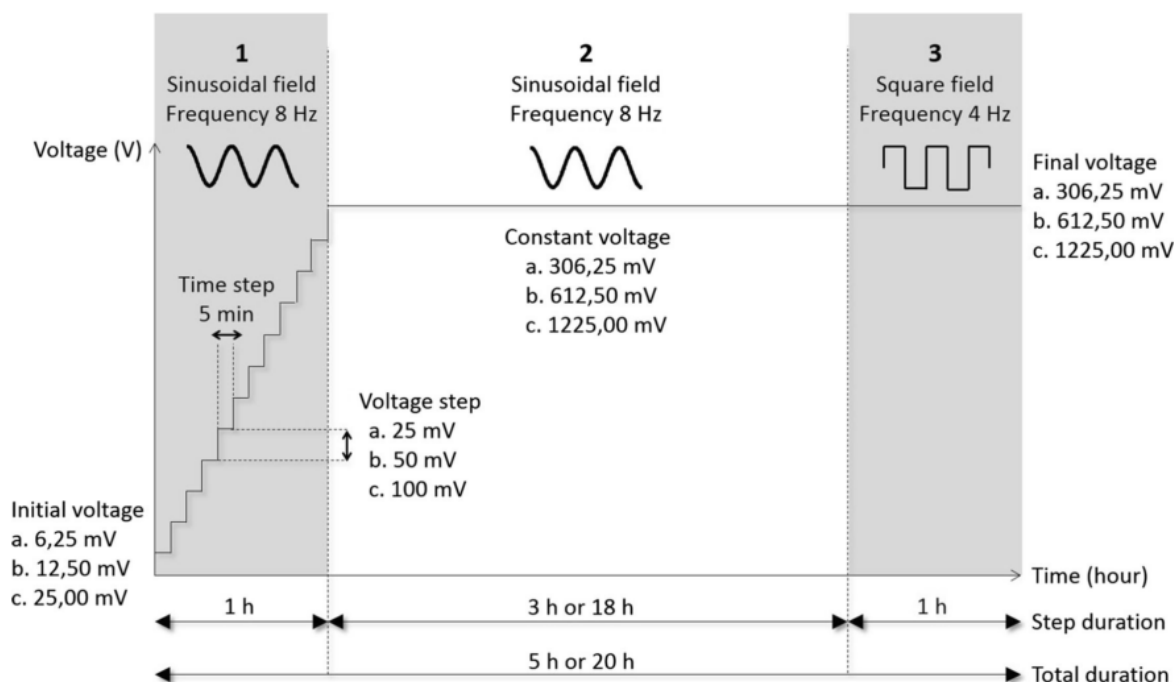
1
Sinusoidal field
Frequency 8 Hz

2
Sinusoidal field
Frequency 8 Hz

3
Square field
Frequency 4 Hz

Voltage (V)

Final voltage
a. 306,25 mV
b. 612,50 mV
c. 1225,00 mV

Constant voltage
a. 306,25 mV
b. 612,50 mV
c. 1225,00 mV

Time step
5 min

Voltage step
a. 25 mV
b. 50 mV
c. 100 mV

Initial voltage
a. 6,25 mV
b. 12,50 mV
c. 25,00 mV

Time (hour)

1 h
3 h or 18 h
1 h
Step duration

5 h or 20 h
Total duration